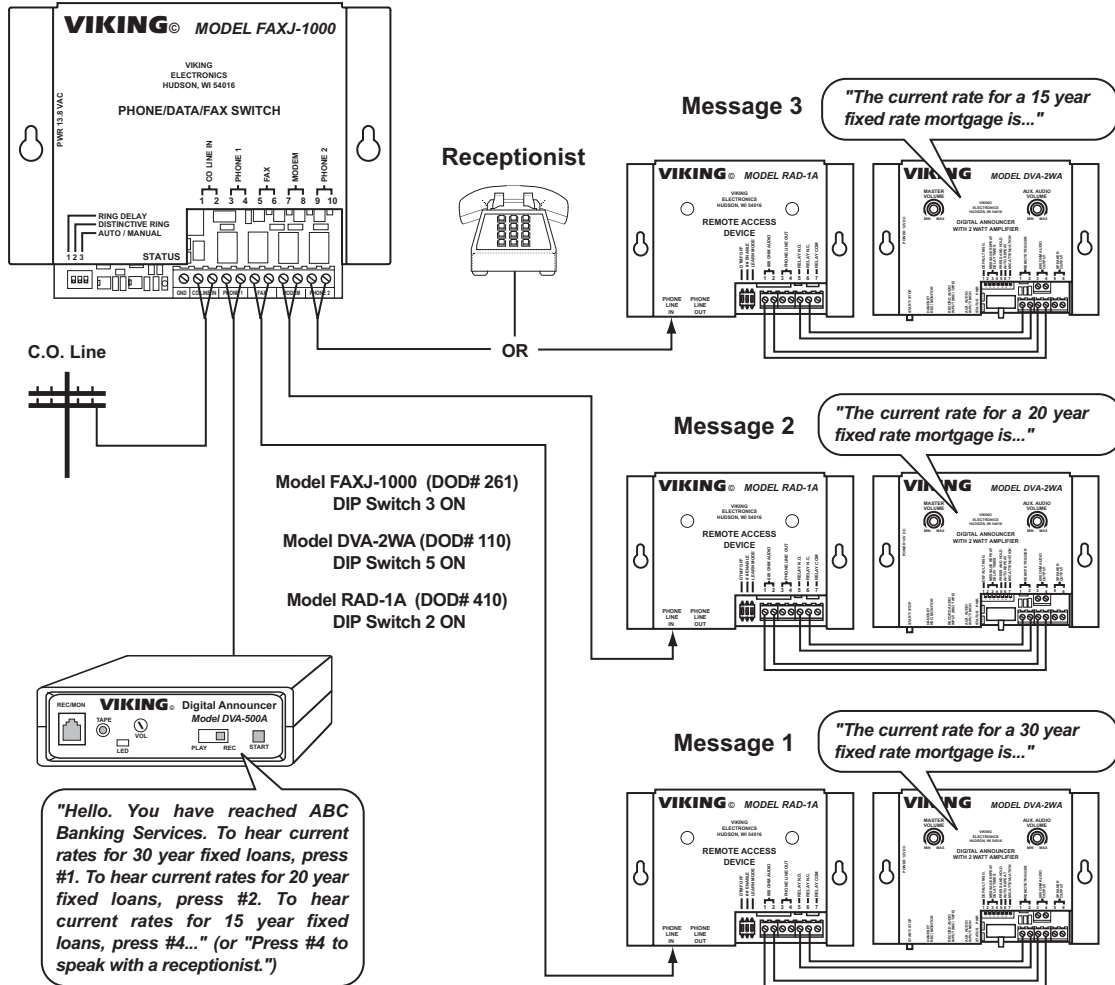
VIKING© MODEL FAXJ-1000

VIKING ELECTRONICS HUDSON, WI 54016

PHONE/DATA/FAX SWITCH

PWR 13.8 VAC

CO LINE IN 1 2
PHONE 1 3 4
FAX 5 6
MODEM 7 8
PHONE 2 9 10

RING DELAY
DISTINCTIVE RING
AUTO / MANUAL
1 2 3

STATUS

GND CO LINE IN PHONE 1 FAX MODEM PHONE 2

C.O. Line

Receptionist

OR

Message 3

"The current rate for a 15 year fixed rate mortgage is..."

VIKING© MODEL RAD-1A

VIKING ELECTRONICS HUDSON, WI 54016

REMOTE ACCESS DEVICE

PHONE LINE IN

PHONE LINE OUT

VIKING MODEL DVA-2WA

MASTER VOLUME

AUX. AUDIO VOLUME

DIGITAL ANNOUNCER WITH 2 WATT AMPLIFIER

Message 2

"The current rate for a 20 year fixed rate mortgage is..."

VIKING© MODEL RAD-1A

VIKING ELECTRONICS HUDSON, WI 54016

REMOTE ACCESS DEVICE

PHONE LINE IN

PHONE LINE OUT

VIKING MODEL DVA-2WA

MASTER VOLUME

AUX. AUDIO VOLUME

DIGITAL ANNOUNCER WITH 2 WATT AMPLIFIER

Model FAXJ-1000 (DOD# 261)
DIP Switch 3 ON

Model DVA-2WA (DOD# 110)
DIP Switch 5 ON

Model RAD-1A (DOD# 410)
DIP Switch 2 ON

Message 1

"The current rate for a 30 year fixed rate mortgage is..."

VIKING© MODEL RAD-1A

VIKING ELECTRONICS HUDSON, WI 54016

REMOTE ACCESS DEVICE

PHONE LINE IN

PHONE LINE OUT

VIKING MODEL DVA-2WA

MASTER VOLUME

AUX. AUDIO VOLUME

DIGITAL ANNOUNCER WITH 2 WATT AMPLIFIER

REC/MON VIKING© Digital Announcer
Model DVA-500A

TAPE
VOL
LED
PLAY REC
START

"Hello. You have reached ABC Banking Services. To hear current rates for 30 year fixed loans, press #1. To hear current rates for 20 year fixed loans, press #2. To hear current rates for 15 year fixed loans, press #4..." (or "Press #4 to speak with a receptionist.")